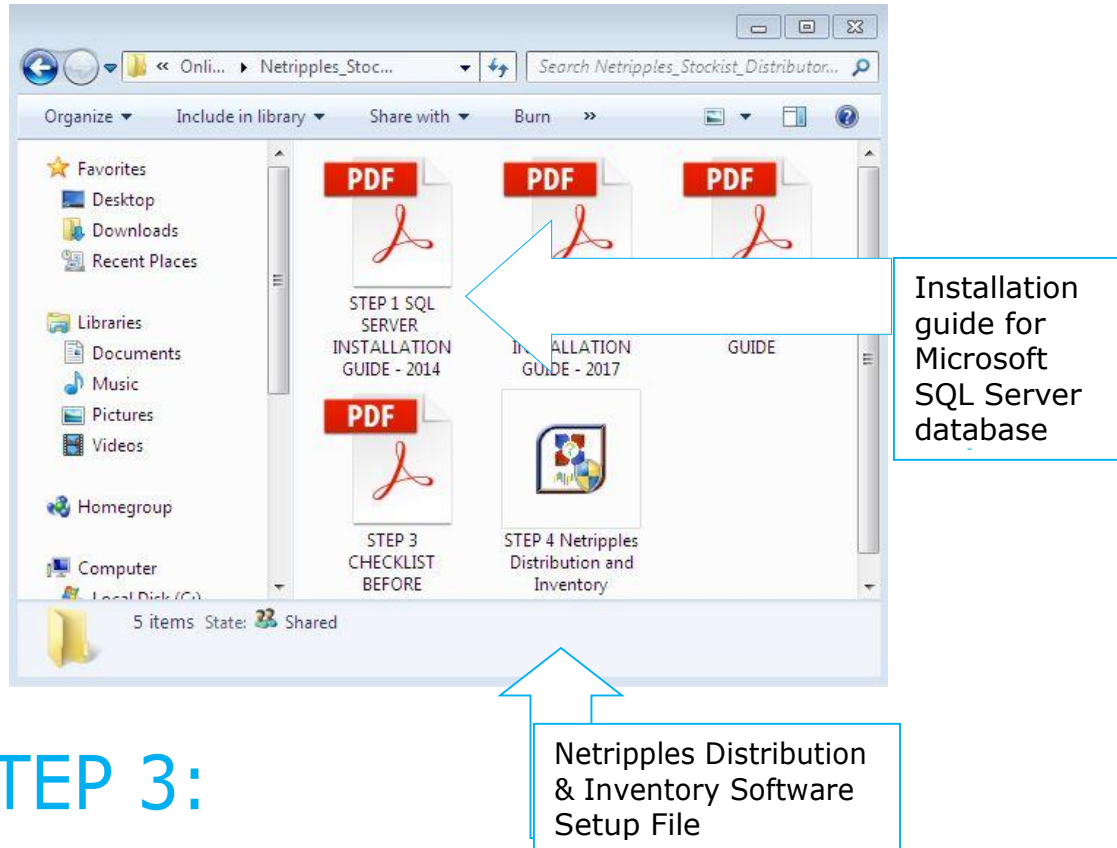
« Onli... ▸ Netripples_Stoc...

Search Netripples_Stockist_Distributor...

Organize ▾ Include in library ▾ Share with ▾ Burn »

Favorites
Desktop
Downloads
Recent Places

Libraries
Documents
Music
Pictures
Videos

Homegroup

Computer
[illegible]

PDF
STEP 1 SQL SERVER INSTALLATION GUIDE - 2014

PDF
IN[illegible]ALLATION GU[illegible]DE - 2017

PDF
GUIDE

PDF
STEP 3 CHECKLIST BEFORE

STEP 4 Netripples Distribution and Inventory

5 items State: Shared

Installation guide for Microsoft SQL Server database

Netripples Distribution & Inventory Software Setup File

TEP 3: